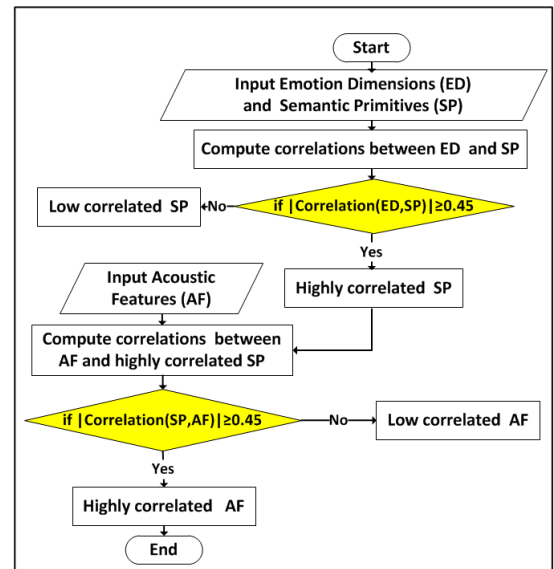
Start

Input Emotion Dimensions (ED) and Semantic Primitives (SP)

Compute correlations between ED and SP

Low correlated SP

No

if |Correlation(ED,SP)|≥0.45

Yes

Input Acoustic Features (AF)

Highly correlated SP

Compute correlations between AF and highly correlated SP

if |Correlation(SP,AF)|≥0.45

No

Low correlated AF

Yes

Highly correlated AF

End